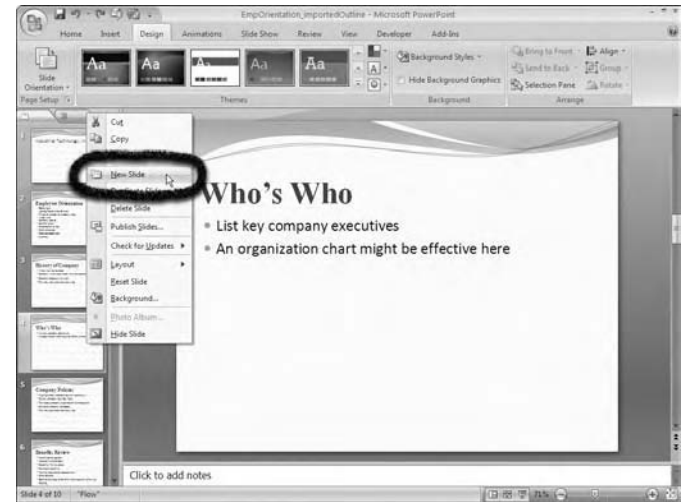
EmpOrientation_importedOutline - Microsoft PowerPoint

Home Insert Design Animations Slide Show Review View Developer Add-Ins

Slide Orientation
Page Setup

Aa Aa Aa Aa Aa
Themes

Background Styles
Hide Background Graphics
Background

Bring to Front
Send to Back
Selection Pane
Align
Group
Rotate
Arrange

Cut
Copy
New Slide
Duplicate Slide
Delete Slide
Publish Slides...
Check for Updates
Layout
Reset Slide
Background...
Photo Album...
Hide Slide

Industrial Technology

Employee Orientation

History of Company

Who's Who

Company Policies

Benefits Review

Who's Who
• List key company executives
• An organization chart might be effective here

Click to add notes

Slide 4 of 10 "Flow"